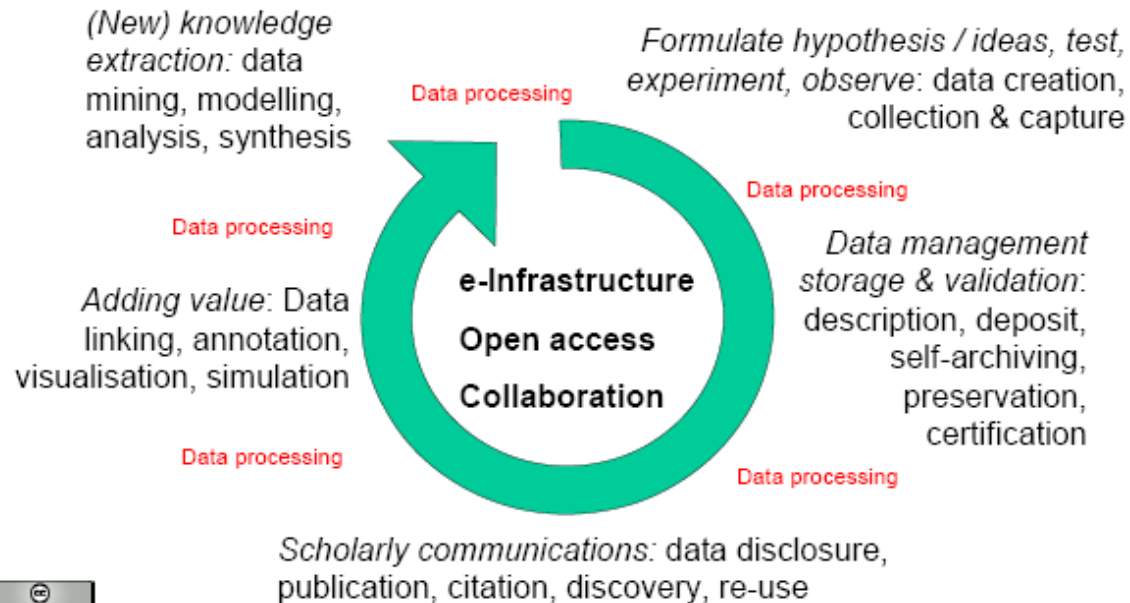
(New) knowledge extraction: data mining, modelling, analysis, synthesis

Data processing

Formulate hypothesis / ideas, test, experiment, observe: data creation, collection & capture

Data processing

Data processing

Data management storage & validation: description, deposit, self-archiving, preservation, certification

e-Infrastructure

Open access

Collaboration

Adding value: Data linking, annotation, visualisation, simulation

Data processing

Data processing

Scholarly communications: data disclosure, publication, citation, discovery, re-use